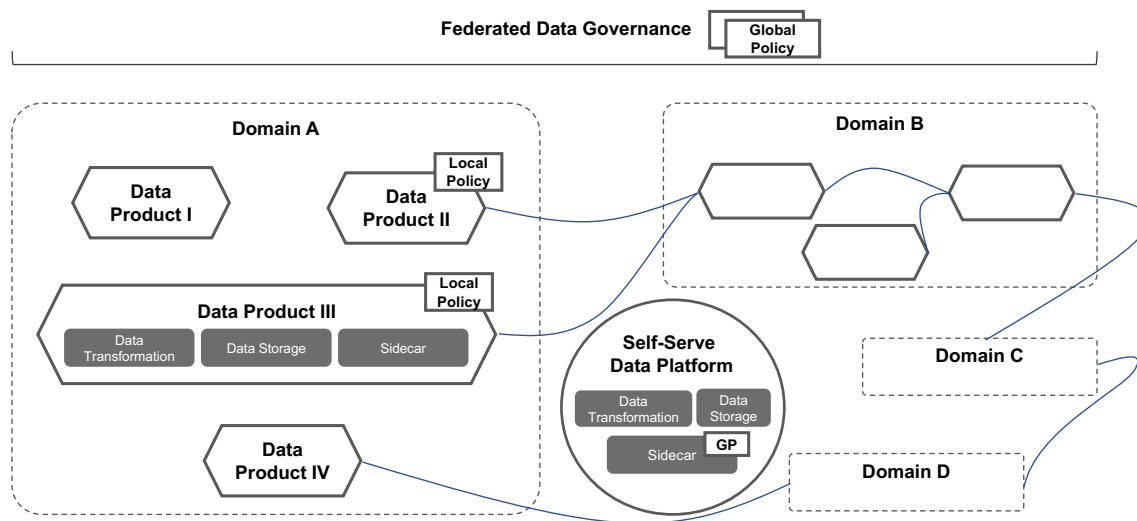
Federated Data Governance

Global Policy

Domain A

Data Product I

Local Policy

Data Product II

Local Policy

Data Product III

Data Transformation

Data Storage

Sidecar

Data Product IV

Domain B

Self-Serve Data Platform

Data Transformation

Data Storage

Sidecar

GP

Domain C

Domain D